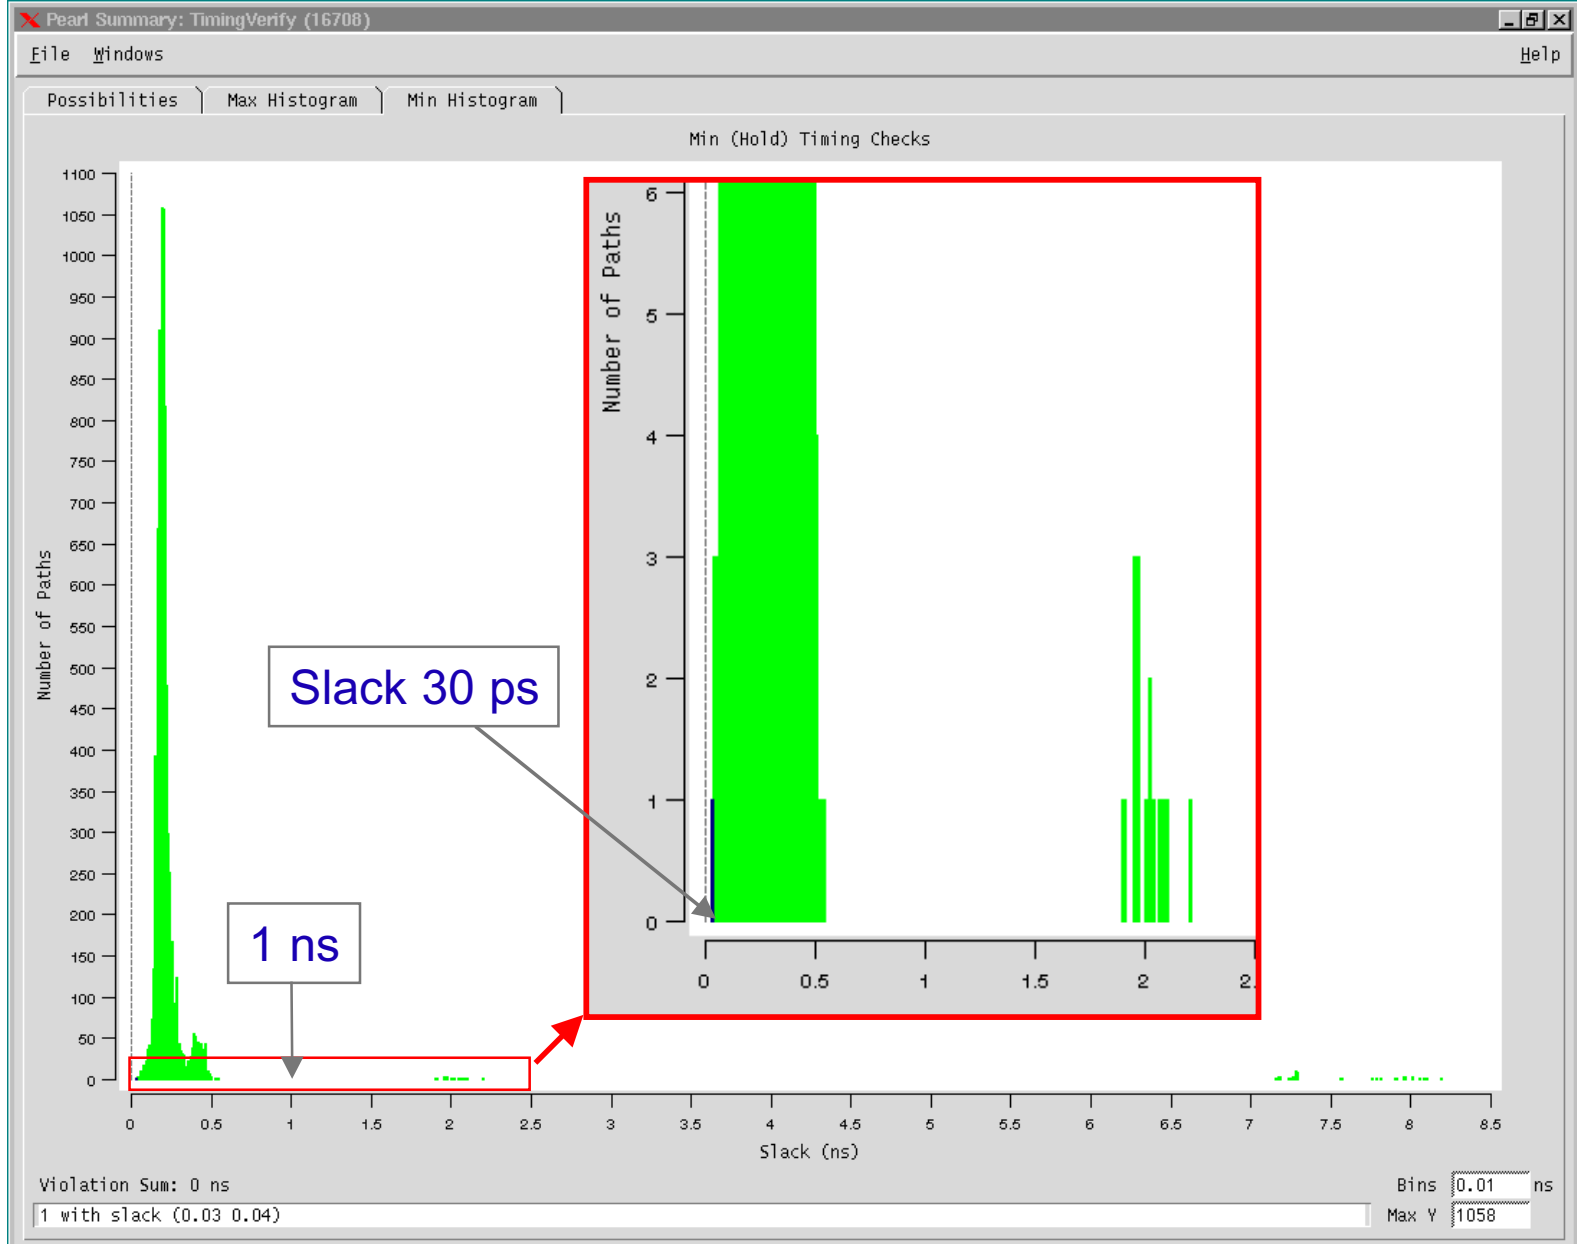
Pearl Summary: TimingVerify (16708)

File Windows Help

Possibilities Max Histogram Min Histogram

Min (Hold) Timing Checks

1100
1050
1000
950
900
850
800
750
700
650
600
550
500
450
400
350
300
250
200
150
100
50
0

Number of Paths

6
5
4
3
2
1
0

Number of Paths

0 0.5 1 1.5 2 2.

Slack 30 ps

1 ns

0 0.5 1 1.5 2 2.5 3 3.5 4 4.5 5 5.5 6 6.5 7 7.5 8 8.5

Slack (ns)

Violation Sum: 0 ns

1 with slack (0.03 0.04)

Bins 0.01 ns

Max Y 1058